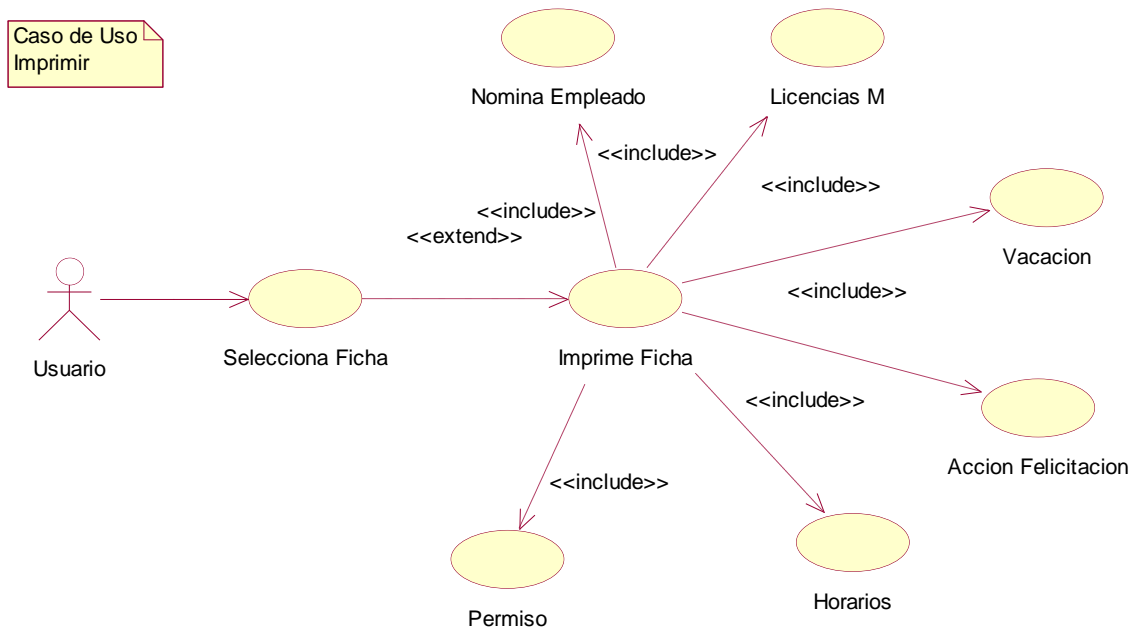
Caso de Uso
Imprimir

Nomina Empleado

Licencias M

<<include>>

<<include>>

<<include>>

<<extend>>

Vacacion

<<include>>

Usuario

Selecciona Ficha

Imprime Ficha

<<include>>

Accion Felicitacion

<<include>>

Permiso

Horarios